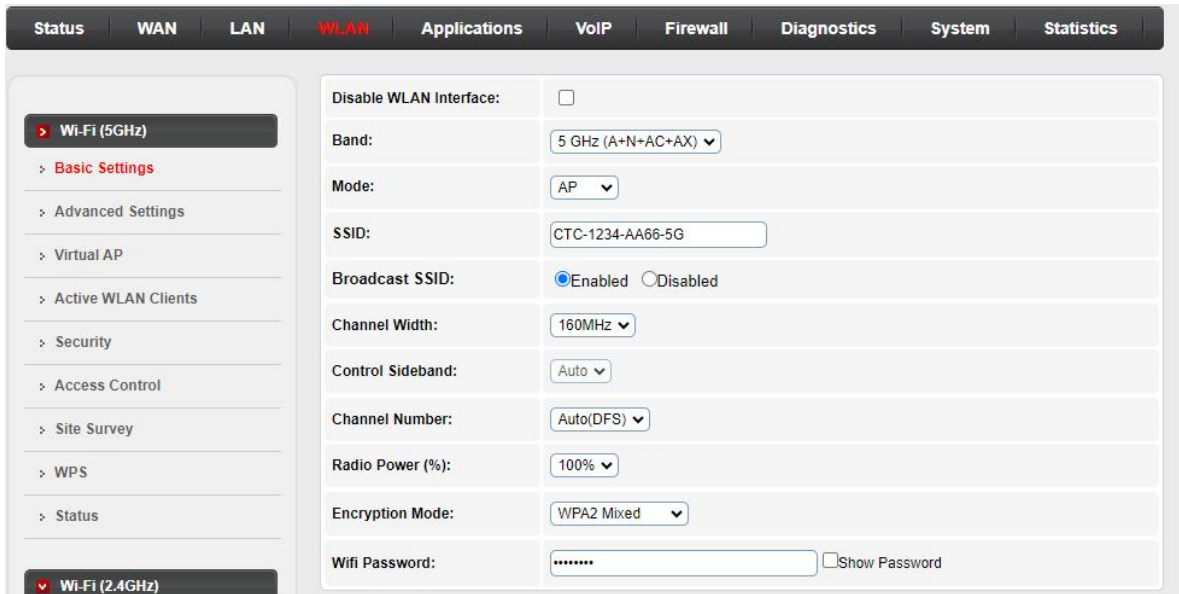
Status WAN LAN WLAN Applications VoIP Firewall Diagnostics System Statistics

Wi-Fi (5GHz)
Basic Settings
Advanced Settings
Virtual AP
Active WLAN Clients
Security
Access Control
Site Survey
WPS
Status

Wi-Fi (2.4GHz)

| | |
|---|---|
| Disable WLAN Interface: | |
| Band: | 5 GHz (A+N+AC+AX) |
| Mode: | AP |
| SSID: | CTC-1234-AA66-5G |
| Broadcast SSID: | Enabled Disabled |
| Channel Width: | 160MHz |
| Control Sideband: | Auto |
| Channel Number: | Auto(DFS) |
| Radio Power (%): | 100% |
| Encryption Mode: | WPA2 Mixed |
| Wifi Password: | •••••••• Show Password |